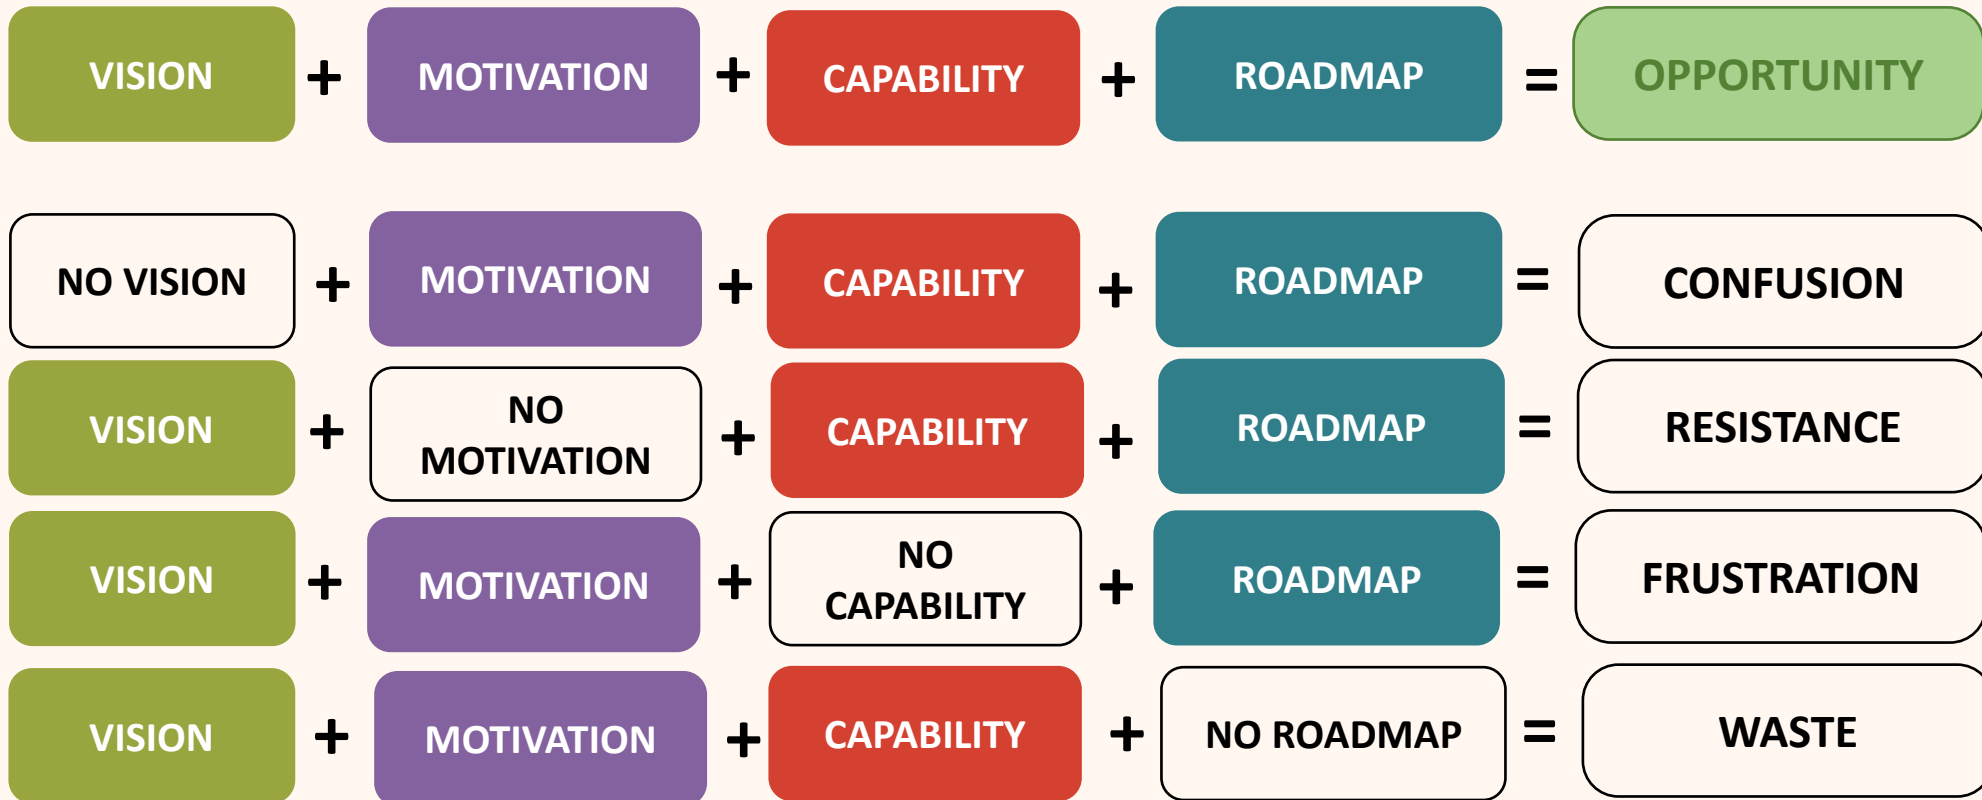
VISION + MOTIVATION + CAPABILITY + ROADMAP = OPPORTUNITY

NO VISION + MOTIVATION + CAPABILITY + ROADMAP = CONFUSION

VISION + NO MOTIVATION + CAPABILITY + ROADMAP = RESISTANCE

VISION + MOTIVATION + NO CAPABILITY + ROADMAP = FRUSTRATION

VISION + MOTIVATION + CAPABILITY + NO ROADMAP = WASTE